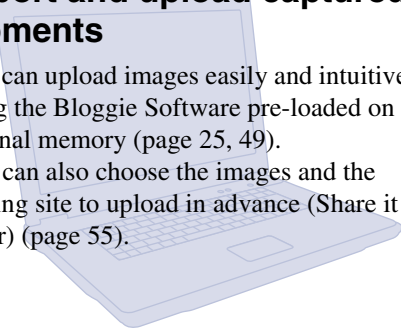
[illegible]sort and upload captured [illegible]ments

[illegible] can upload images easily and intuitive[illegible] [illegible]g the Bloggie Software pre-loaded on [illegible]nal memory (page 25, 49).

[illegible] can also choose the images and the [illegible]ing site to upload in advance (Share it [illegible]r) (page 55).